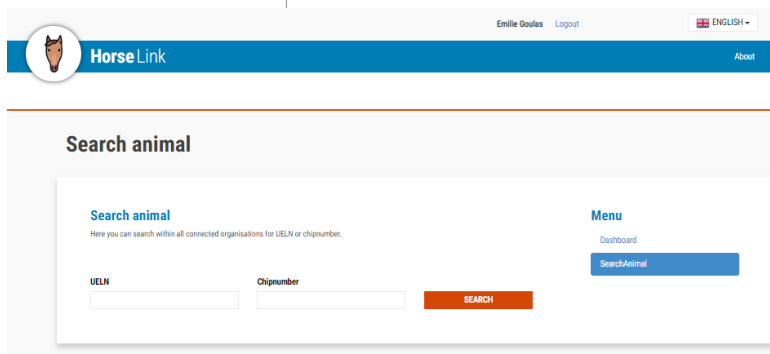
Emilie Goulas Logout

ENGLISH

HorseLink

About

Search animal

Search animal

Here you can search within all connected organisations for UELN or chipnumber.

UELN

Chipnumber

SEARCH

Menu

Dashboard

SearchAnimal